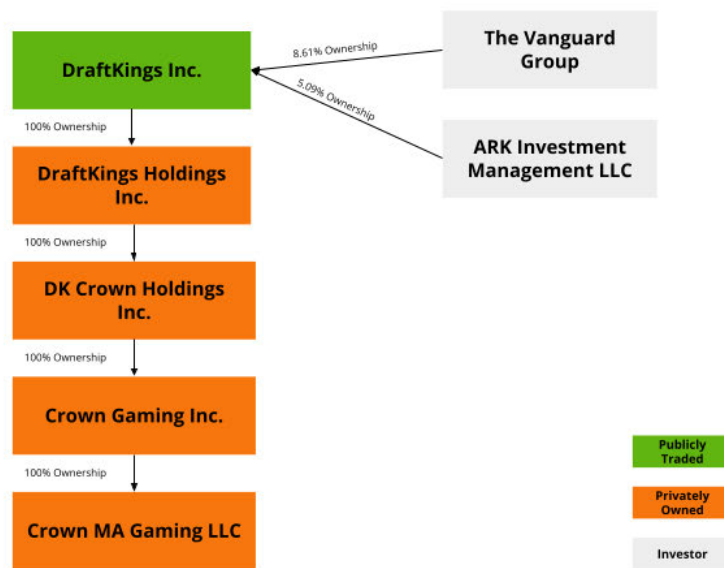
DraftKings Inc.

8.61% Ownership

The Vanguard Group

5.09% Ownership

ARK Investment Management LLC

100% Ownership

DraftKings Holdings Inc.

100% Ownership

DK Crown Holdings Inc.

100% Ownership

Crown Gaming Inc.

100% Ownership

Crown MA Gaming LLC

Publicly Traded

Privately Owned

Investor